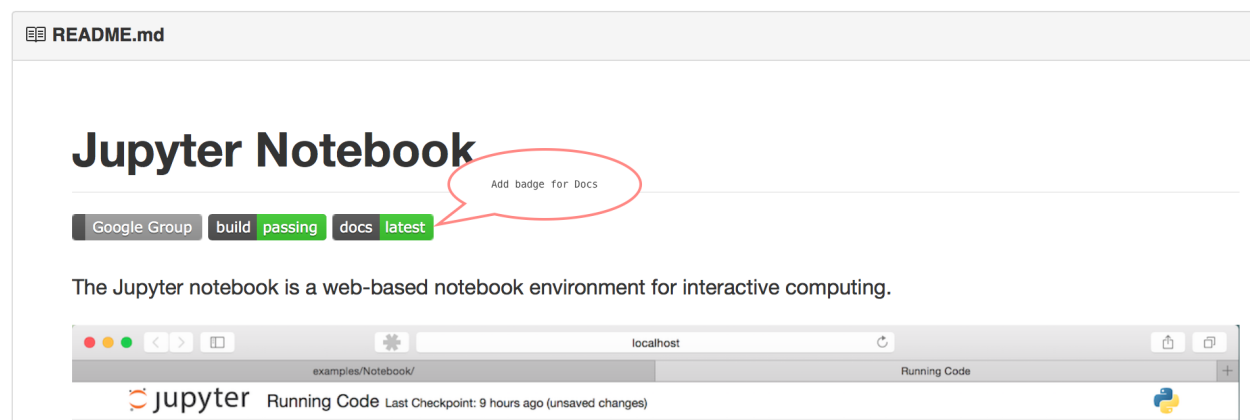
README.md

Jupyter Notebook

Add badge for Docs

Google Group build passing docs latest

The Jupyter notebook is a web-based notebook environment for interactive computing.

localhost

examples/Notebook/

Running Code

+

jupyter Running Code Last Checkpoint: 9 hours ago (unsaved changes)